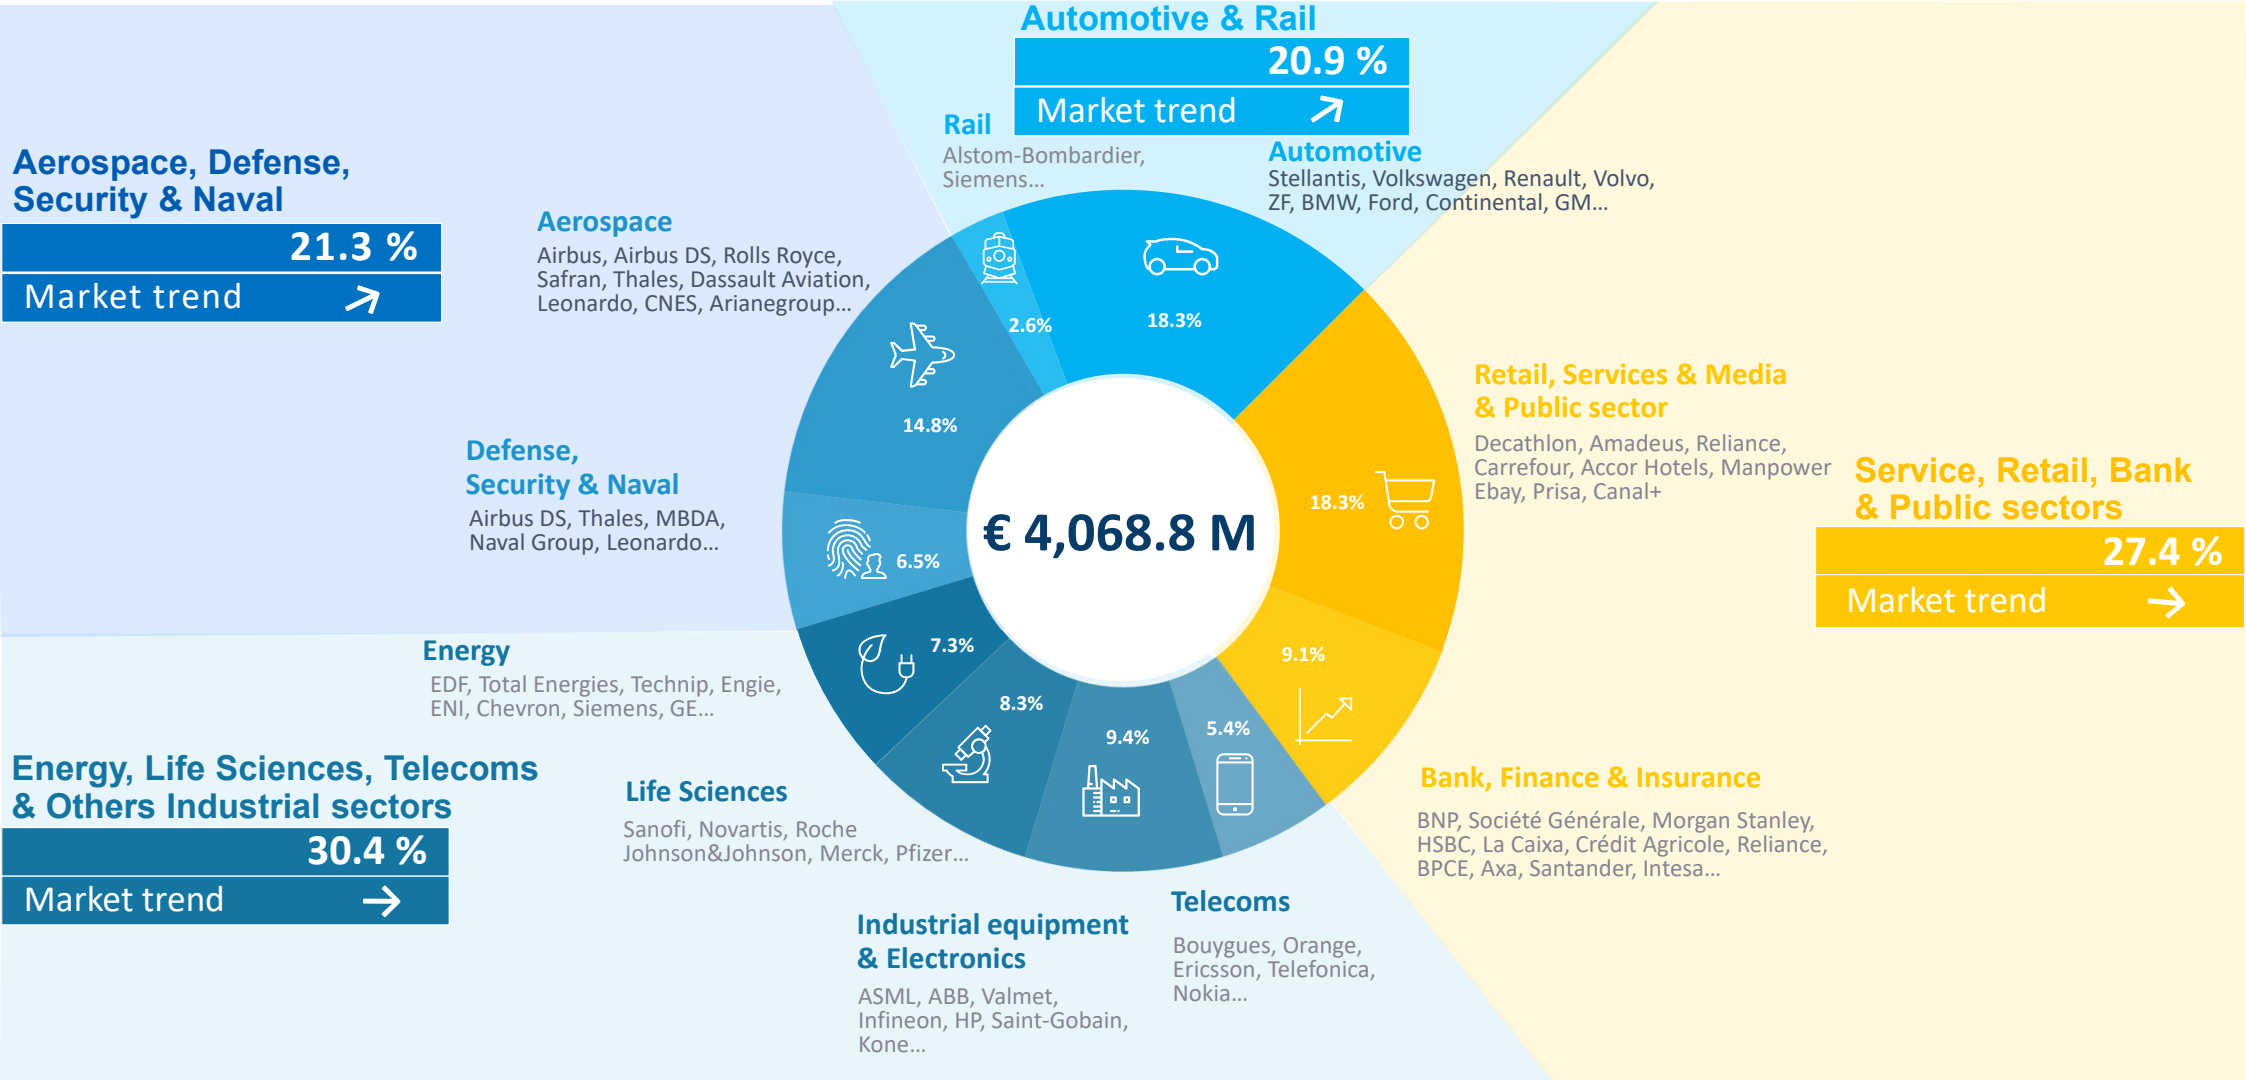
Automotive & Rail
20.9 %
Market trend

Rail
Alstom-Bombardier, Siemens...

Automotive
Stellantis, Volkswagen, Renault, Volvo, ZF, BMW, Ford, Continental, GM...

Aerospace, Defense, Security & Naval
21.3 %
Market trend

Aerospace
Airbus, Airbus DS, Rolls Royce, Safran, Thales, Dassault Aviation, Leonardo, CNES, Arianegroup...

Defense, Security & Naval
Airbus DS, Thales, MBDA, Naval Group, Leonardo...

2.6%
18.3%
14.8%
6.5%
7.3%
8.3%
9.4%
5.4%
9.1%
18.3%

€ 4,068.8 M

Retail, Services & Media & Public sector
Decathlon, Amadeus, Reliance, Carrefour, Accor Hotels, Manpower Ebay, Prisa, Canal+

Service, Retail, Bank & Public sectors
27.4 %
Market trend

Energy
EDF, Total Energies, Technip, Engie, ENI, Chevron, Siemens, GE...

Energy, Life Sciences, Telecoms & Others Industrial sectors
30.4 %
Market trend

Life Sciences
Sanofi, Novartis, Roche Johnson&Johnson, Merck, Pfizer...

Bank, Finance & Insurance
BNP, Société Générale, Morgan Stanley, HSBC, La Caixa, Crédit Agricole, Reliance, BPCE, Axa, Santander, Intesa...

Telecoms
Bouygues, Orange, Ericsson, Telefonica, Nokia...

Industrial equipment & Electronics
ASML, ABB, Valmet, Infineon, HP, Saint-Gobain, Kone...